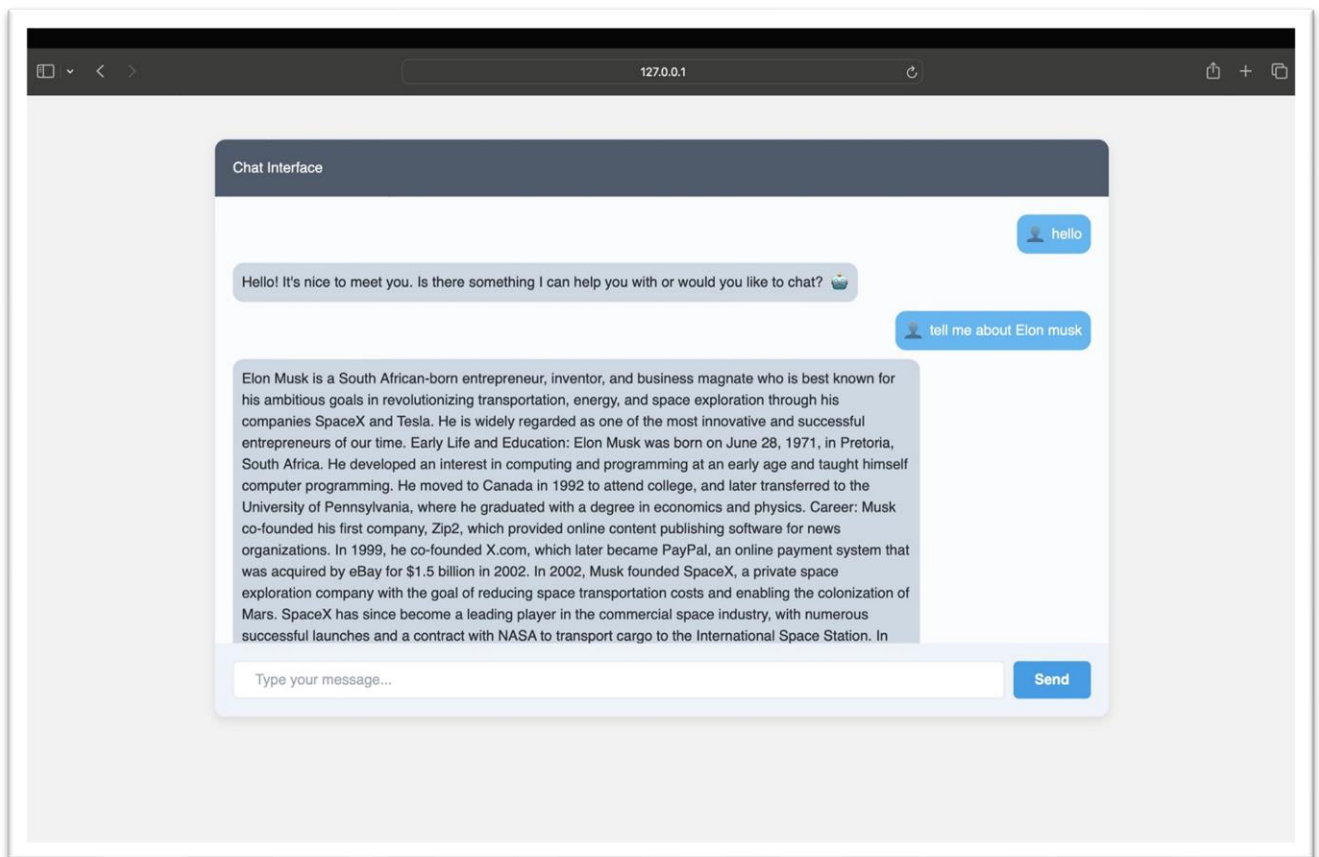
127.0.0.1

Chat Interface

hello

Hello! It's nice to meet you. Is there something I can help you with or would you like to chat?

tell me about Elon musk

Elon Musk is a South African-born entrepreneur, inventor, and business magnate who is best known for his ambitious goals in revolutionizing transportation, energy, and space exploration through his companies SpaceX and Tesla. He is widely regarded as one of the most innovative and successful entrepreneurs of our time. Early Life and Education: Elon Musk was born on June 28, 1971, in Pretoria, South Africa. He developed an interest in computing and programming at an early age and taught himself computer programming. He moved to Canada in 1992 to attend college, and later transferred to the University of Pennsylvania, where he graduated with a degree in economics and physics. Career: Musk co-founded his first company, Zip2, which provided online content publishing software for news organizations. In 1999, he co-founded X.com, which later became PayPal, an online payment system that was acquired by eBay for $1.5 billion in 2002. In 2002, Musk founded SpaceX, a private space exploration company with the goal of reducing space transportation costs and enabling the colonization of Mars. SpaceX has since become a leading player in the commercial space industry, with numerous successful launches and a contract with NASA to transport cargo to the International Space Station. In

Type your message...

Send